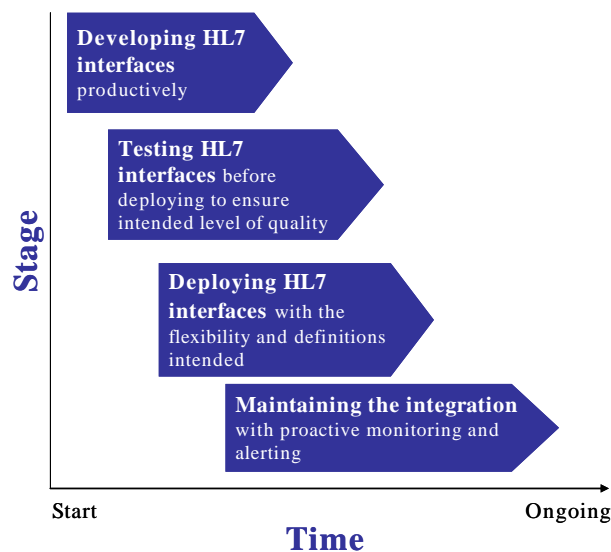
Stage

Developing HL7 interfaces productively

Testing HL7 interfaces before deploying to ensure intended level of quality

Deploying HL7 interfaces with the flexibility and definitions intended

Maintaining the integration with proactive monitoring and alerting

Start

Ongoing

Time